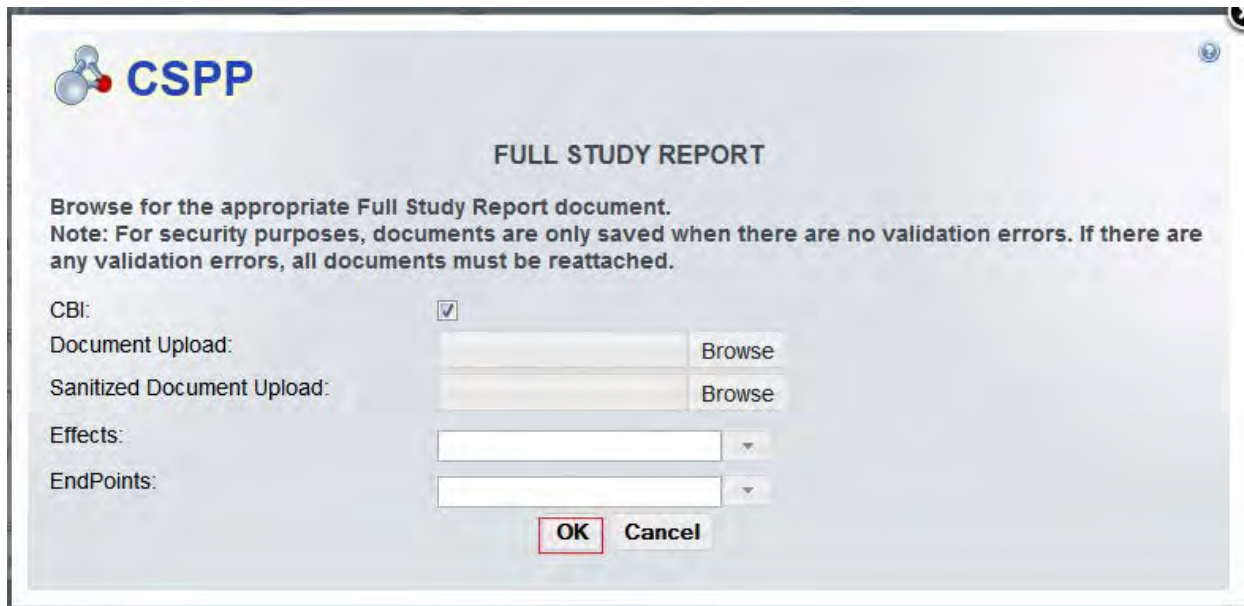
CSPP

FULL STUDY REPORT

Browse for the appropriate Full Study Report document.
Note: For security purposes, documents are only saved when there are no validation errors. If there are any validation errors, all documents must be reattached.

CBI:

Document Upload: Browse

Sanitized Document Upload: Browse

Effects:

EndPoints:

OK Cancel